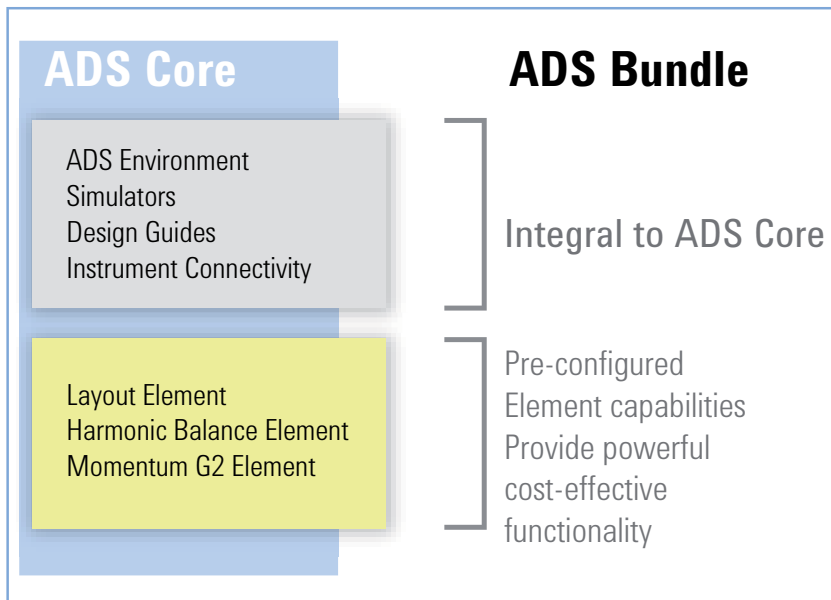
ADS Core

ADS Bundle

ADS Environment
Simulators
Design Guides
Instrument Connectivity

Integral to ADS Core

Layout Element
Harmonic Balance Element
Momentum G2 Element

Pre-configured
Element capabilities
Provide powerful
cost-effective
functionality